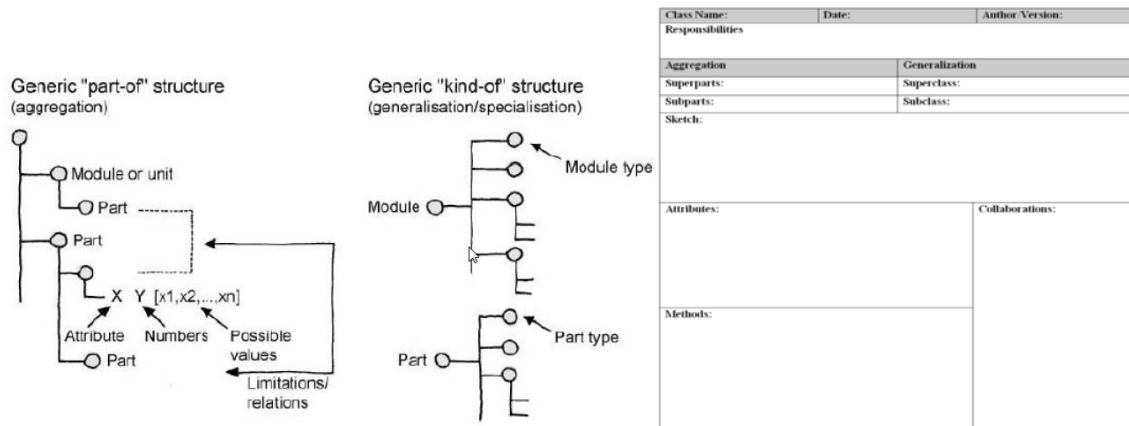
Generic "part-of" structure
(aggregation)

Module or unit
Part
Part
X Y [x1,x2,...,xn]
Attribute
Numbers
Possible values
Part
Limitations/ relations

Generic "kind-of" structure
(generalisation/specialisation)

Module type
Module
Part type
Part

| Class Name: | Date: | Author/Version: |
|---|---|---|
| Responsibilities | | |

| Aggregation | Generalization |
|---|---|
| Superparts: | Superclass: |
| Subparts: | Subclass: |

Sketch:

| Attributes: | Collaborations: |
|---|---|
| Methods: | |